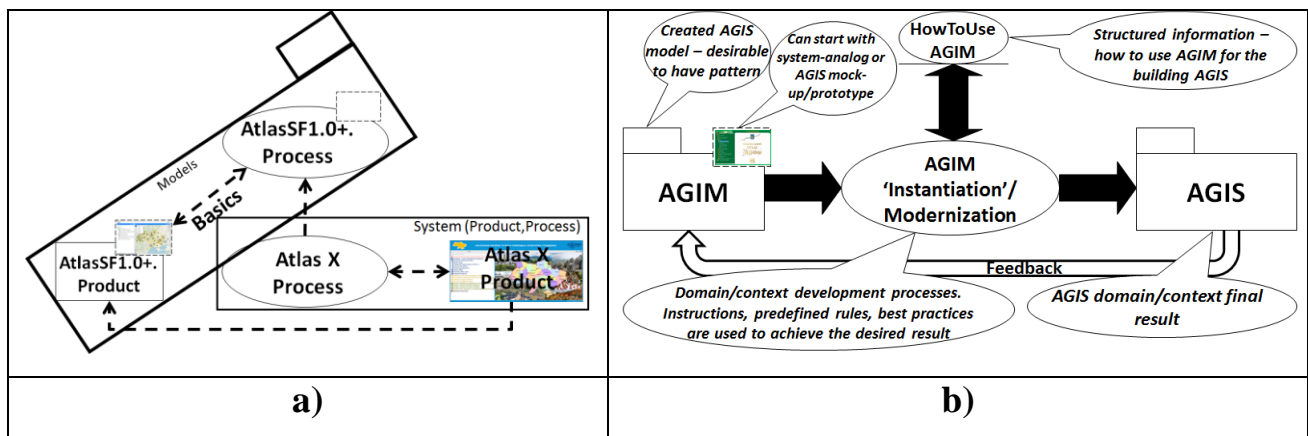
Models

AtlasSF1.0+. Process

Basics

AtlasSF1.0+. Product

System (Product,Process)

Atlas X Process

Atlas X Product

Created AGIS model – desirable to have pattern

Can start with system-analog or AGIS mock-up/prototype

HowToUse AGIM

Structured information – how to use AGIM for the building AGIS

AGIM

AGIM 'Instantiation'/ Modernization

AGIS

Feedback

Domain/context development processes. Instructions, predefined rules, best practices are used to achieve the desired result

AGIS domain/context final result

| a) | b) |
|---|---|